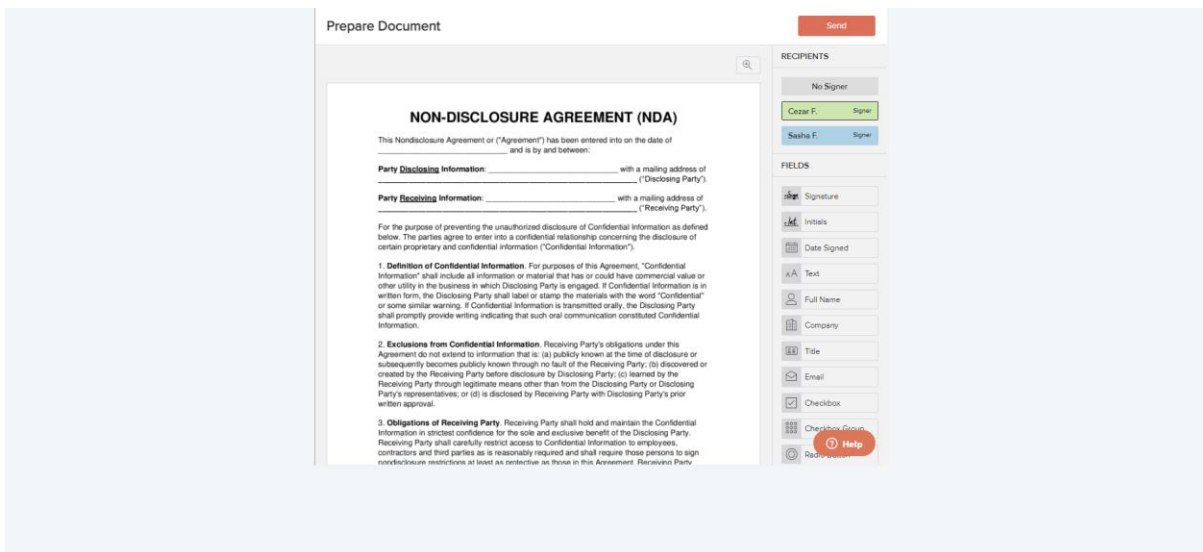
Prepare Document

Send

RECIPIENTS

No Signer

Cezar F. Signer

Sasha F. Signer

FIELDS

Signature

Initials

Date Signed

Text

Full Name

Company

Title

Email

Checkbox

Checkbox Group

Radio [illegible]

Help

NON-DISCLOSURE AGREEMENT (NDA)

This Nondisclosure Agreement or ("Agreement") has been entered into on the date of ______________________________ and is by and between:

Party Disclosing Information: ______________________________ with a mailing address of ______________________________ ("Disclosing Party").

Party Receiving Information: ______________________________ with a mailing address of ______________________________ ("Receiving Party").

For the purpose of preventing the unauthorized disclosure of Confidential Information as defined below. The parties agree to enter into a confidential relationship concerning the disclosure of certain proprietary and confidential information ("Confidential Information").

1. Definition of Confidential Information. For purposes of this Agreement, "Confidential Information" shall include all information or material that has or could have commercial value or other utility in the business in which Disclosing Party is engaged. If Confidential Information is in written form, the Disclosing Party shall label or stamp the materials with the word "Confidential" or some similar warning. If Confidential Information is transmitted orally, the Disclosing Party shall promptly provide writing indicating that such oral communication constituted Confidential Information.

2. Exclusions from Confidential Information. Receiving Party's obligations under this Agreement do not extend to information that is: (a) publicly known at the time of disclosure or subsequently becomes publicly known through no fault of the Receiving Party; (b) discovered or created by the Receiving Party before disclosure by Disclosing Party; (c) learned by the Receiving Party through legitimate means other than from the Disclosing Party or Disclosing Party's representatives; or (d) is disclosed by Receiving Party with Disclosing Party's prior written approval.

3. Obligations of Receiving Party. Receiving Party shall hold and maintain the Confidential Information in strictest confidence for the sole and exclusive benefit of the Disclosing Party. Receiving Party shall carefully restrict access to Confidential Information to employees, contractors and third parties as is reasonably required and shall require those persons to sign nondisclosure restrictions at least as protective as those in this Agreement. Receiving Party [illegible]